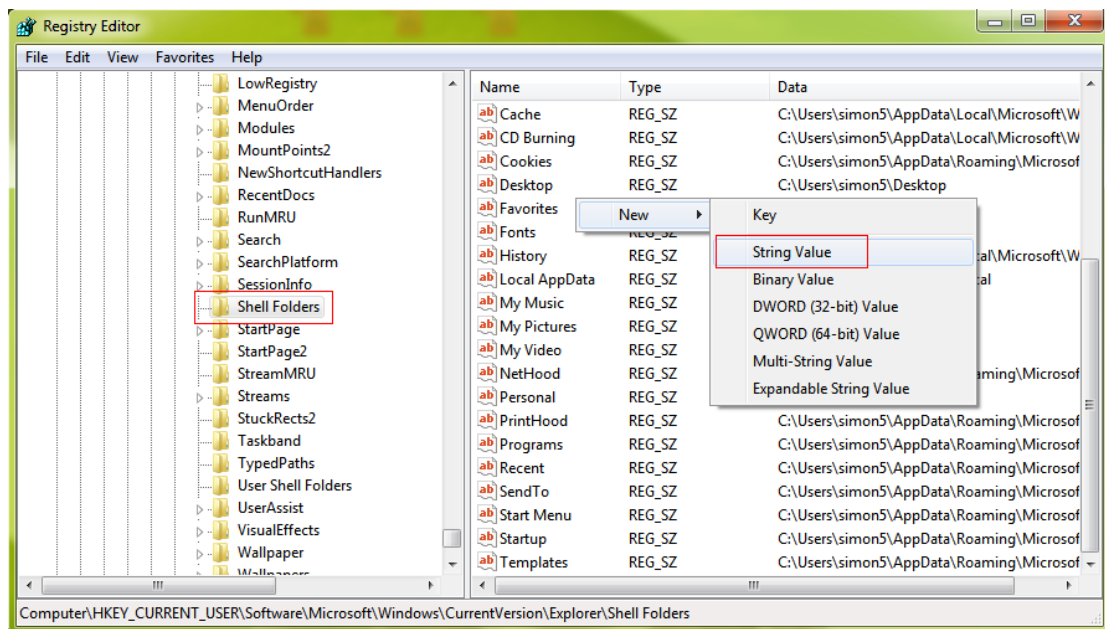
Registry Editor

File Edit View Favorites Help

LowRegistry
MenuOrder
Modules
MountPoints2
NewShortcutHandlers
RecentDocs
RunMRU
Search
SearchPlatform
SessionInfo
Shell Folders
StartPage
StartPage2
StreamMRU
Streams
StuckRects2
Taskband
TypedPaths
User Shell Folders
UserAssist
VisualEffects
Wallpaper
Wallpapers

| Name | Type | Data |
|---|---|---|
| Cache | REG_SZ | C:\Users\simon5\AppData\Local\Microsoft\W |
| CD Burning | REG_SZ | C:\Users\simon5\AppData\Local\Microsoft\W |
| Cookies | REG_SZ | C:\Users\simon5\AppData\Roaming\Microsof |
| Desktop | REG_SZ | C:\Users\simon5\Desktop |
| Favorites | | |
| Fonts | REG_SZ | |
| History | REG_SZ | tal\Microsoft\W |
| Local AppData | REG_SZ | tal |
| My Music | REG_SZ | |
| My Pictures | REG_SZ | |
| My Video | REG_SZ | |
| NetHood | REG_SZ | aming\Microsof |
| Personal | REG_SZ | |
| PrintHood | REG_SZ | C:\Users\simon5\AppData\Roaming\Microsof |
| Programs | REG_SZ | C:\Users\simon5\AppData\Roaming\Microsof |
| Recent | REG_SZ | C:\Users\simon5\AppData\Roaming\Microsof |
| SendTo | REG_SZ | C:\Users\simon5\AppData\Roaming\Microsof |
| Start Menu | REG_SZ | C:\Users\simon5\AppData\Roaming\Microsof |
| Startup | REG_SZ | C:\Users\simon5\AppData\Roaming\Microsof |
| Templates | REG_SZ | C:\Users\simon5\AppData\Roaming\Microsof |

New
Key
String Value
Binary Value
DWORD (32-bit) Value
QWORD (64-bit) Value
Multi-String Value
Expandable String Value

Computer\HKEY_CURRENT_USER\Software\Microsoft\Windows\CurrentVersion\Explorer\Shell Folders